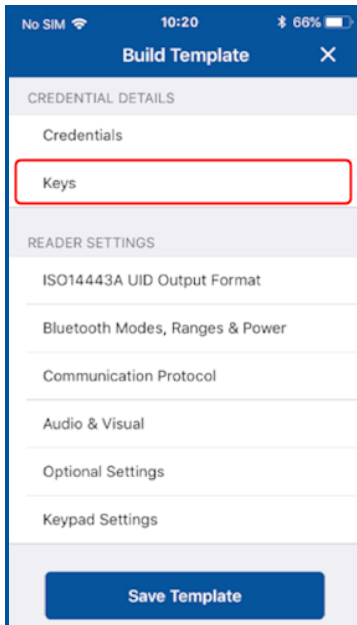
No SIM 10:20 66%

Build Template ✕

CREDENTIAL DETAILS

Credentials

Keys

READER SETTINGS

ISO14443A UID Output Format

Bluetooth Modes, Ranges & Power

Communication Protocol

Audio & Visual

Optional Settings

Keypad Settings

Save Template